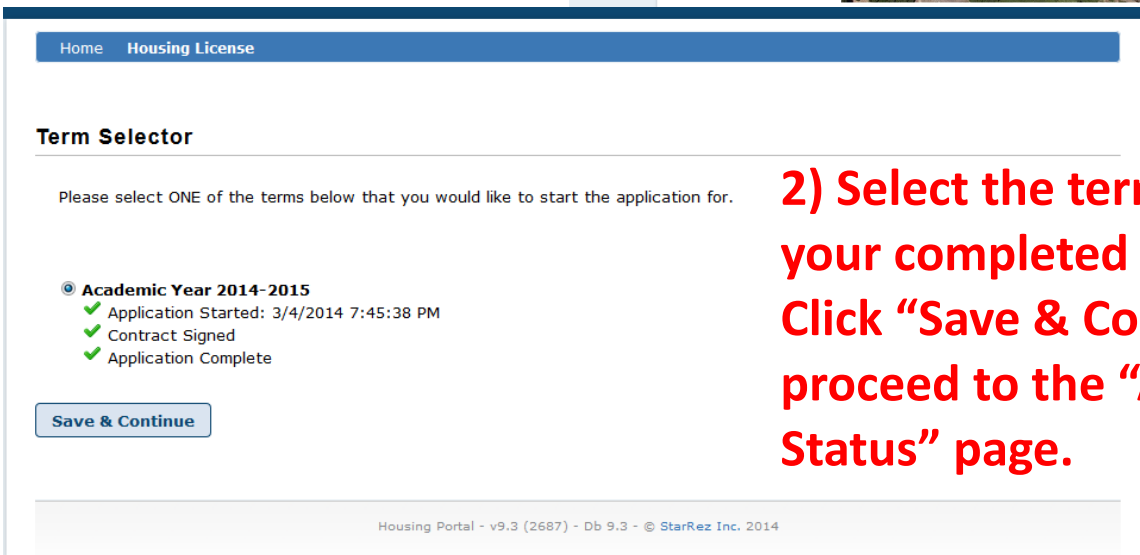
Home Housing License

Term Selector

Please select ONE of the terms below that you would like to start the application for.

Academic Year 2014-2015
Application Started: 3/4/2014 7:45:38 PM
Contract Signed
Application Complete

Save & Continue

2) Select the ter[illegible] your completed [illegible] Click "Save & Co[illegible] proceed to the "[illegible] Status" page.

Housing Portal - v9.3 (2687) - Db 9.3 - © StarRez Inc. 2014